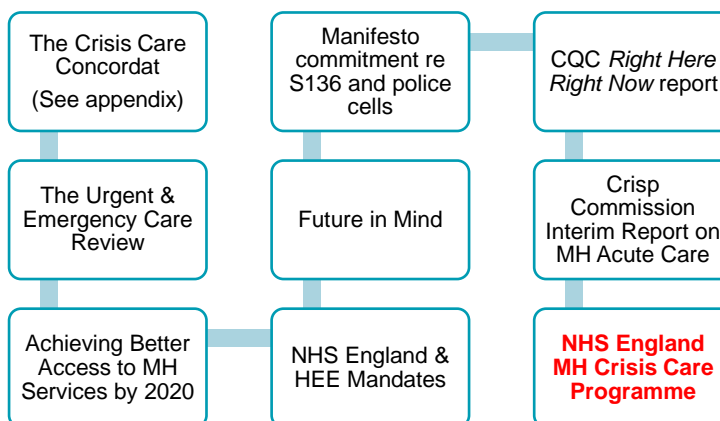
The Crisis Care Concordat
(See appendix)

The Urgent & Emergency Care Review

Achieving Better Access to MH Services by 2020

NHS England & HEE Mandates

Future in Mind

Manifesto commitment re S136 and police cells

CQC *Right Here Right Now* report

Crisp Commission Interim Report on MH Acute Care

**NHS England MH Crisis Care Programme**